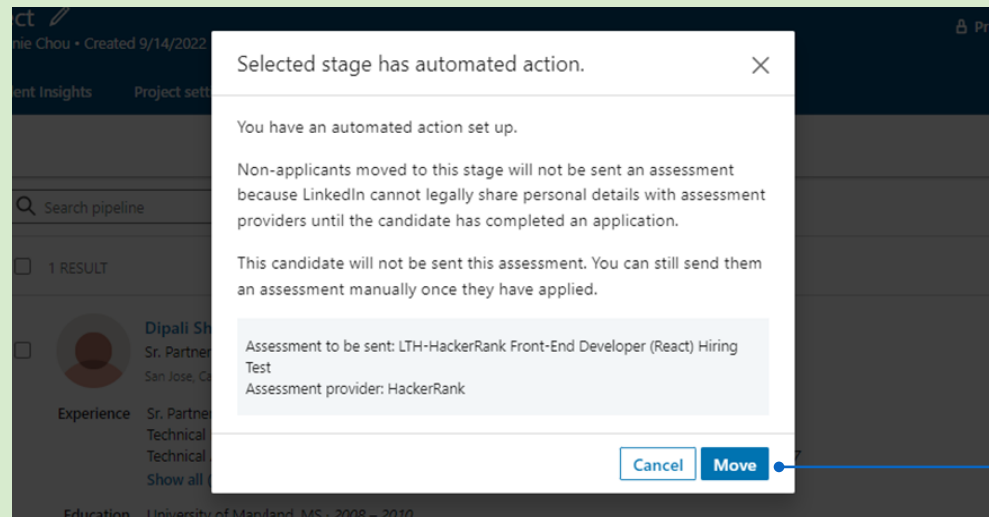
ct
nie Chou • Created 9/14/2022

Pr

ent Insights Project sett

Search pipeline

1 RESULT

Dipali Sh
Sr. Partner
San Jose, Ca

Experience Sr. Partner
Technical
Technical
Show all (

Education University of Maryland, MS · 2008 – 2010

7

Selected stage has automated action.

You have an automated action set up.

Non-applicants moved to this stage will not be sent an assessment because LinkedIn cannot legally share personal details with assessment providers until the candidate has completed an application.

This candidate will not be sent this assessment. You can still send them an assessment manually once they have applied.

Assessment to be sent: LTH-HackerRank Front-End Developer (React) Hiring Test
Assessment provider: HackerRank

Cancel Move